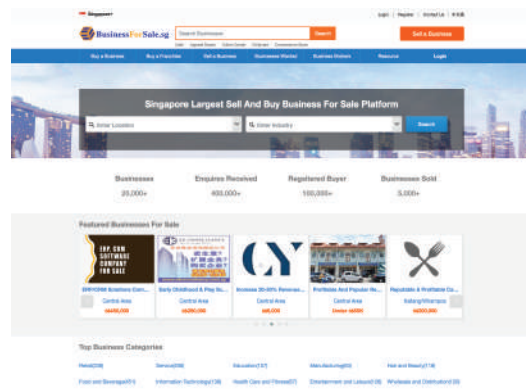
Singapore

Login | Register | Contact Us | 中文版

BusinessForSale.sg

Search Businesses

Search

Sell a Business

Buy a Business | Buy a Franchise | Sell a Business | Businesses Wanted | Business Brokers | Resource | Login

Singapore Largest Sell And Buy Business For Sale Platform

Enter Location

Enter Industry

Search

Businesses
20,000+

Enquires Received
400,000+

Registered Buyer
100,000+

Businesses Sold
5,000+

Featured Businesses For Sale

ERP CRM SOFTWARE COMPANY FOR SALE

ERP/CRM Solutions Com...
Central Area

Early Childhood & Play Sc...
Central Area

Increase 30-60% Revenue...
Central Area

Profitable And Popular Re...
Central Area

Reputable & Profitable Ca...
Kallang/Whampoa

Top Business Categories

Retail | Service | Education | Manufacturing | Hair and Beauty

Food and Beverage | Information Technology | Health Care and Fitness | Entertainment and Leisure | Wholesale and Distribution